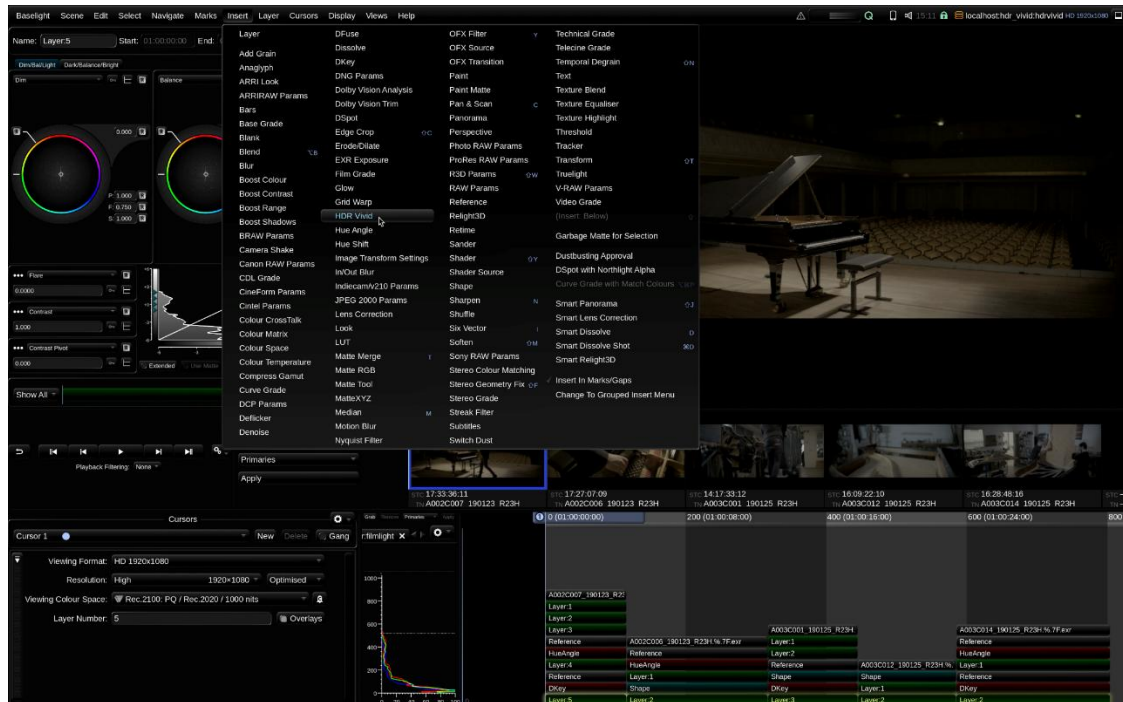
Baselight Scene Edit Select Navigate Marks Insert Layer Cursors Display Views Help

15:11 localhost:hdr_vivid:hdrvivid HD 1920x1080

Name: Layer:5 Start: 01:00:00:00 End:

Dim/Bal/Light Dark/Balance/Bright

Dim Balance

0.000

P 1.000
F 0.750
S 1.000

Flare
0.0000
Contrast
1.000
Contrast Pivot
0.000

Extended Use Matte

Show All

Playback Filtering: None

| Layer | DFuse | OFX Filter | Technical Grade |
|---|---|---|---|
| Add Grain | Dissolve | OFX Source | Telecine Grade |
| Anaglyph | DKey | OFX Transition | Temporal Degrain |
| ARRI Look | DNG Params | Paint | Text |
| ARRIRAW Params | Dolby Vision Analysis | Paint Matte | Texture Blend |
| Bars | Dolby Vision Trim | Pan & Scan | Texture Equaliser |
| Base Grade | DSpot | Panorama | Texture Highlight |
| Blank | Edge Crop | Perspective | Threshold |
| Blend | Erode/Dilate | Photo RAW Params | Tracker |
| Blur | EXR Exposure | ProRes RAW Params | Transform |
| Boost Colour | Film Grade | R3D Params | Truelight |
| Boost Contrast | Glow | RAW Params | V-RAW Params |
| Boost Range | Grid Warp | Reference | Video Grade |
| Boost Shadows | HDR Vivid | Relight3D | (Insert: Below) |
| BRAW Params | Hue Angle | Retime | Garbage Matte for Selection |
| Camera Shake | Hue Shift | Sander | |
| Canon RAW Params | Image Transform Settings | Shader | Dustbusting Approval |
| CDL Grade | In/Out Blur | Shader Source | DSpot with Northlight Alpha |
| CineForm Params | Indiecam/v210 Params | Shape | Curve Grade with Match Colours |
| Cintel Params | JPEG 2000 Params | Sharpen | Smart Panorama |
| Colour CrossTalk | Lens Correction | Shuffle | Smart Lens Correction |
| Colour Matrix | Look | Six Vector | Smart Dissolve |
| Colour Space | LUT | Soften | Smart Dissolve Shot |
| Colour Temperature | Matte Merge | Sony RAW Params | Smart Relight3D |
| Compress Gamut | Matte RGB | Stereo Colour Matching | |
| Curve Grade | Matte Tool | Stereo Geometry Fix | Insert In Marks/Gaps |
| DCP Params | MatteXYZ | Stereo Grade | Change To Grouped Insert Menu |
| Deflicker | Median | Streak Filter | |
| Denoise | Motion Blur | Subtitles | |
| | Nyquist Filter | Switch Dust | |

Primaries
Apply

17:33:36:11 A002C007 190123 R23H
17:27:07:09 A002C006 190123 R23H
14:17:33:12 A003C001 190125 R23H
16:09:22:10 A003C012 190125 R23H
16:28:48:16 A003C014 190125 R23H

Cursors
Cursor 1 New Delete Gang
Viewing Format: HD 1920x1080
Resolution: High 1920×1080 Optimised
Viewing Colour Space: Rec.2100: PQ / Rec.2020 / 1000 nits
Layer Number: 5 Overlays

Grab Primaries
rfilmlight

1000
800
600
400
200

0 (01:00:00:00) 200 (01:00:08:00) 400 (01:00:16:00) 600 (01:00:24:00) 800

A002C007_190123_R23
Layer:1
Layer:2
Layer:3
Reference
HueAngle
Layer:4
Reference
DKey
Layer:5

A002C006_190123_R23H.%.7F.exr
Reference
HueAngle
Layer:1
Shape
Layer:2

A003C001_190125_R23H
Layer:1
Layer:2
Reference
Shape
DKey
Layer:3

A003C012_190125_R23H.%.
Shape
Layer:1
Layer:2

A003C014_190125_R23H.%.7F.exr
Reference
HueAngle
Layer:1
Reference
DKey
Layer:2